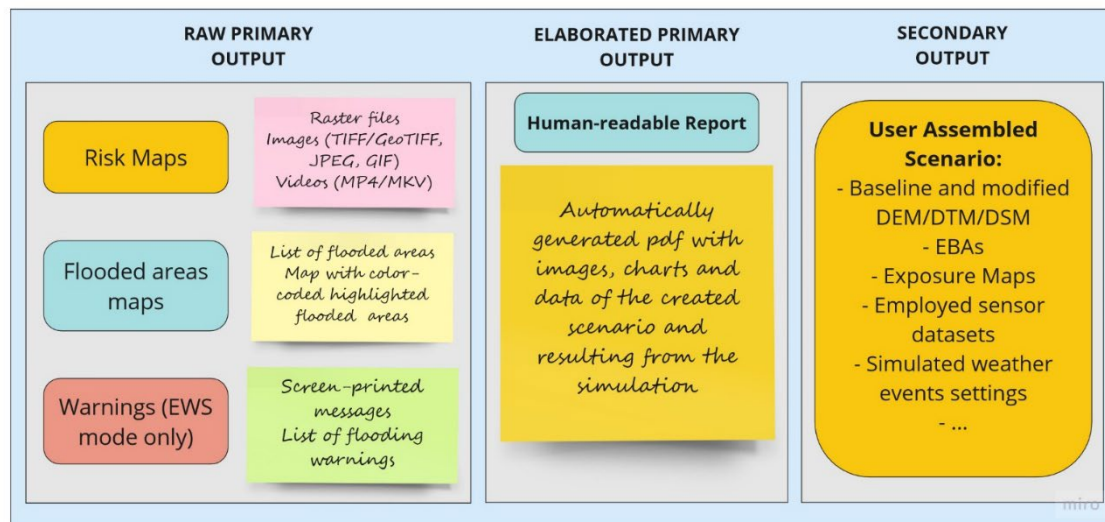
RAW PRIMARY OUTPUT

Risk Maps

Raster files
Images (TIFF/GeoTIFF, JPEG, GIF)
Videos (MP4/MKV)

Flooded areas maps

List of flooded areas
Map with color-coded highlighted flooded areas

Warnings (EWS mode only)

Screen-printed messages
List of flooding warnings

ELABORATED PRIMARY OUTPUT

Human-readable Report

Automatically generated pdf with images, charts and data of the created scenario and resulting from the simulation

SECONDARY OUTPUT

User Assembled Scenario:
- Baseline and modified DEM/DTM/DSM
- EBAs
- Exposure Maps
- Employed sensor datasets
- Simulated weather events settings
- ...

miro